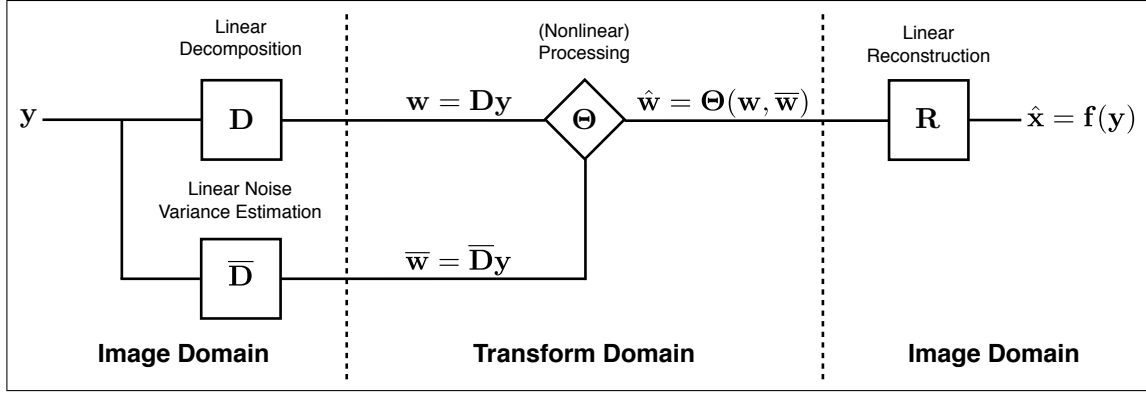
Linear Decomposition

(Nonlinear) Processing

Linear Reconstruction

$\mathbf{y}$

$\mathbf{D}$

$\mathbf{w} = \mathbf{D}\mathbf{y}$

$\boldsymbol{\Theta}$

$\hat{\mathbf{w}} = \boldsymbol{\Theta}(\mathbf{w}, \overline{\mathbf{w}})$

$\mathbf{R}$

$\hat{\mathbf{x}} = \mathbf{f}(\mathbf{y})$

Linear Noise Variance Estimation

$\overline{\mathbf{D}}$

$\overline{\mathbf{w}} = \overline{\mathbf{D}}\mathbf{y}$

Image Domain

Transform Domain

Image Domain